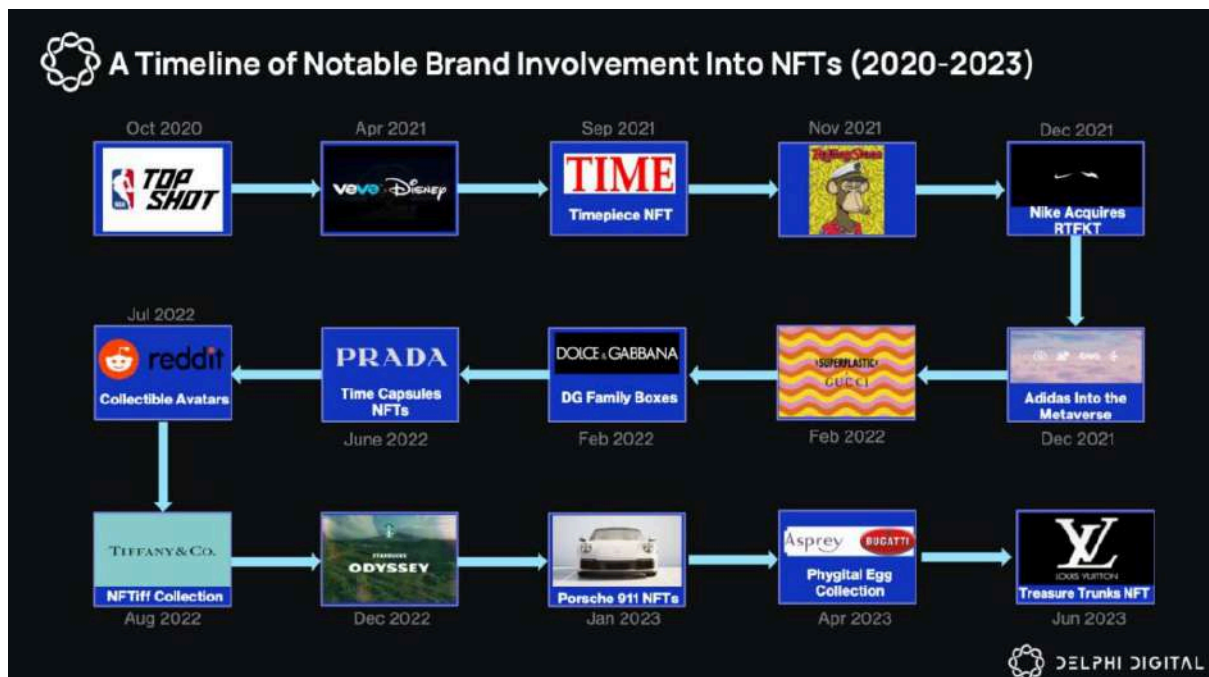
A Timeline of Notable Brand Involvement Into NFTs (2020-2023)

Oct 2020
NBA TOP SHOT

Apr 2021
veve Disney

Sep 2021
TIME
Timepiece NFT

Nov 2021
RollingStone

Dec 2021
Nike Acquires RTFKT

Dec 2021
Adidas Into the Metaverse

Feb 2022
SUPERPLASTIC GUCCI

Feb 2022
DOLCE & GABBANA
DG Family Boxes

June 2022
PRADA
Time Capsules NFTs

Jul 2022
reddit
Collectible Avatars

Aug 2022
TIFFANY&CO.
NFTiff Collection

Dec 2022
STARBUCKS ODYSSEY

Jan 2023
Porsche 911 NFTs

Apr 2023
Asprey BUGATTI
Phygital Egg Collection

Jun 2023
LV LOUIS VUITTON
Treasure Trunks NFT

DELPHI DIGITAL